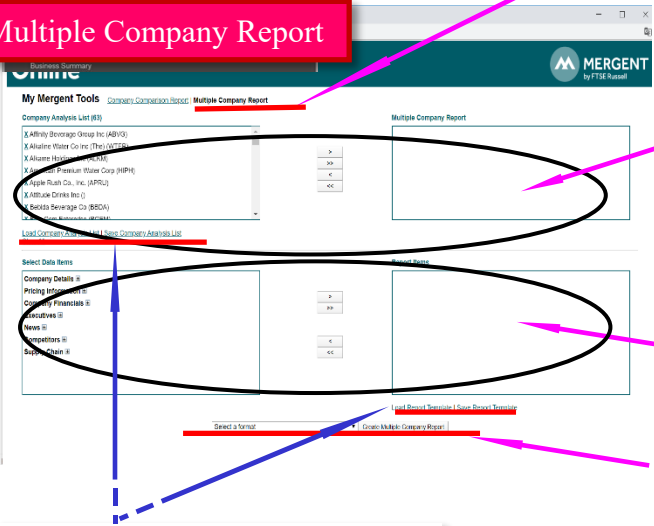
Multiple Company Report

Business Summary

Online

MERGENT
by FTSE Russell

My Mergent Tools Company Comparison Report Multiple Company Report

Company Analysis List (63)

X Affinity Beverage Group Inc (ABVG)
X Alkaline Water Co Inc (The) (WTER)
X Alkame Holdings Inc (ALKM)
X American Premium Water Corp (HIPH)
X Apple Rush Co., Inc. (APRU)
X Attitude Drinks Inc ()
X Bebida Beverage Co (BBDA)
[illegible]

>
>>
<
<<

Multiple Company Report

Load Company Analysis List | Save Company Analysis List

Select Data Items

Company Details
Pricing Information
Company Financials
Executives
News
Competitors
Supply Chain

>
>>
<
<<

Report Items

Load Report Template | Save Report Template

Select a format

Create Multiple Company Report